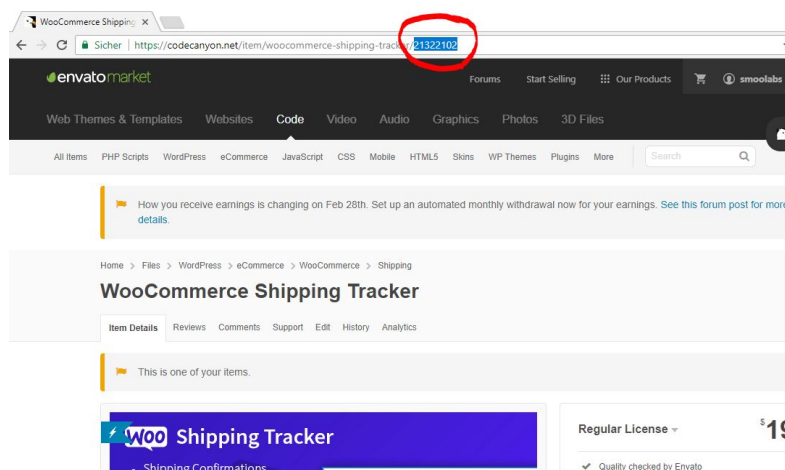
WooCommerce Shipping ×

Sicher | https://codecanyon.net/item/woocommerce-shipping-tracker/21322102

envatomarket

Forums Start Selling Our Products smoolabs

Web Themes & Templates Websites Code Video Audio Graphics Photos 3D Files

All Items PHP Scripts WordPress eCommerce JavaScript CSS Mobile HTML5 Skins WP Themes Plugins More Search

How you receive earnings is changing on Feb 28th. Set up an automated monthly withdrawal now for your earnings. See this forum post for more details.

Home > Files > WordPress > eCommerce > WooCommerce > Shipping

WooCommerce Shipping Tracker

Item Details Reviews Comments Support Edit History Analytics

This is one of your items.

WOO Shipping Tracker

Shipping Confirmations

Regular License

$19

Quality checked by Envato